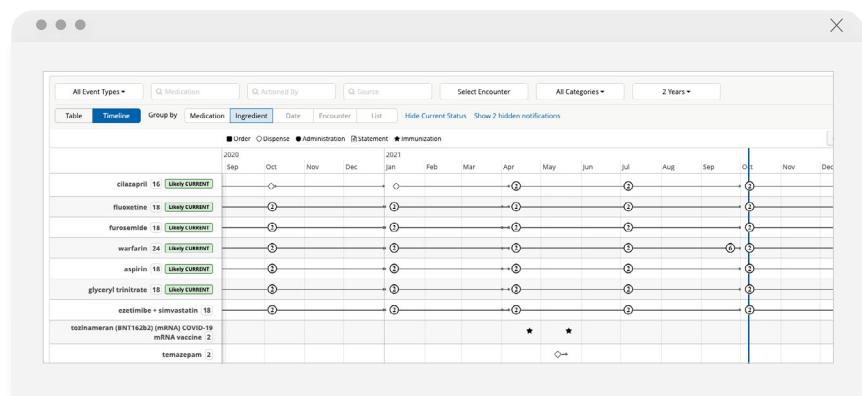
All Event Types ▾ | Medication | Actioned By | Source | Select Encounter | All Categories ▾ | 2 Years ▾

Table | Timeline | Group by | Medication | Ingredient | Date | Encounter | List | Hide Current Status | Show 2 hidden notifications

■ Order ○ Dispense ● Administration ▤ Statement ★ Immunization

| | 2020 Sep | Oct | Nov | Dec | 2021 Jan | Feb | Mar | Apr | May | Jun | Jul | Aug | Sep | Oct | Nov | Dec |
|---|---|---|---|---|---|---|---|---|---|---|---|---|---|---|---|---|
| cilazapril 16 Likely CURRENT | | | | | | | | 2 | | | 2 | | | 2 | | |
| fluoxetine 18 Likely CURRENT | | 2 | | | 2 | | | 2 | | | 2 | | | 2 | | |
| furosemide 18 Likely CURRENT | | 3 | | | 3 | | | 3 | | | 3 | | | 3 | | |
| warfarin 24 Likely CURRENT | | 3 | | | 3 | | | 3 | | | 3 | | 6 | 3 | | |
| aspirin 18 Likely CURRENT | | 3 | | | 3 | | | 3 | | | 3 | | | 3 | | |
| glyceryl trinitrate 18 Likely CURRENT | | 3 | | | 3 | | | 3 | | | 3 | | | 3 | | |
| ezetimibe + simvastatin 18 | | 2 | | | 2 | | | 2 | | | 2 | | | 2 | | |
| tozinameran (BNT162b2) (mRNA) COVID-19 mRNA vaccine 2 | | | | | | | | ★ | ★ | | | | | | | |
| temazepam 2 | | | | | | | | | | | | | | | | |